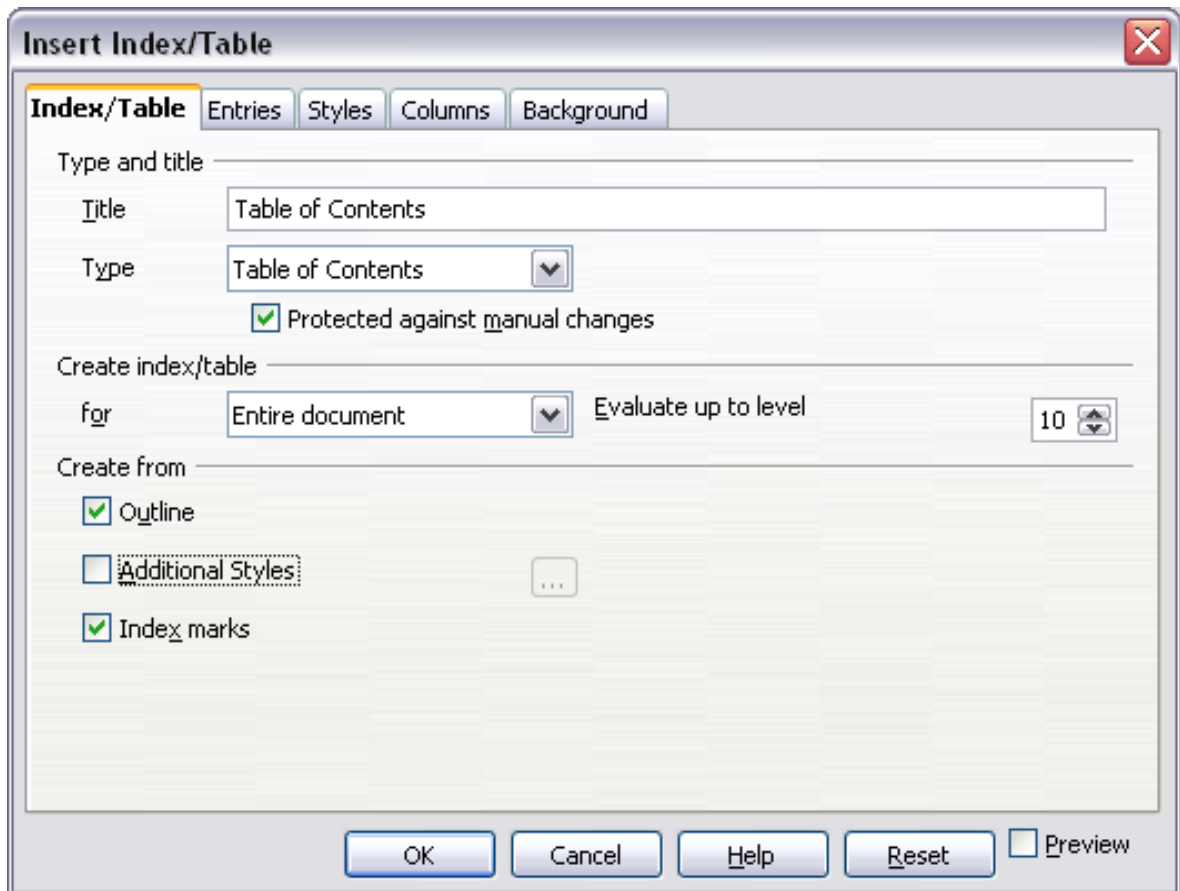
Insert Index/Table

Index/Table | Entries | Styles | Columns | Background

Type and title

Title | Table of Contents

Type | Table of Contents

Protected against manual changes

Create index/table

for | Entire document | Evaluate up to level | 10

Create from

Outline

Additional Styles | ...

Index marks

OK | Cancel | Help | Reset | Preview